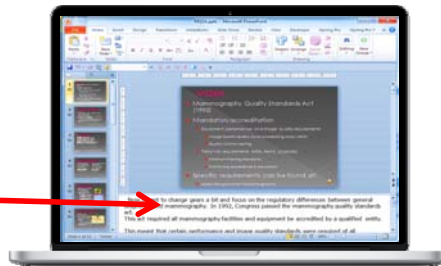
MQSA.ppt - Microsoft PowerPoint

MQSA

Mammography Quality Standards Act (1992)

Mandatory accreditation

Specific requirements can be found at:

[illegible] to change gears a bit and focus on the regulatory differences between general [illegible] mammography. In 1992, Congress passed the mammography quality standards act.

This act required all mammography facilities and equipment be accredited by a qualified entity.

This meant that certain performance and image quality standards were required of all